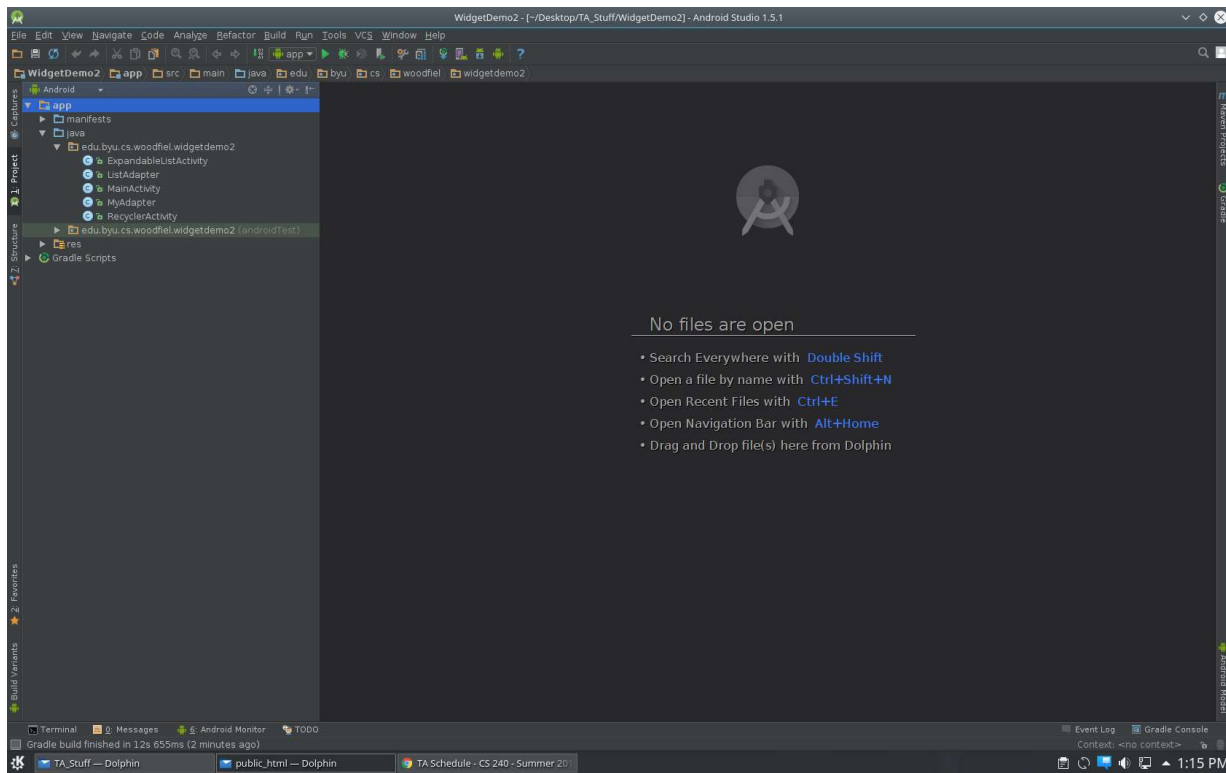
WidgetDemo2 - [~/Desktop/TA_Stuff/WidgetDemo2] - Android Studio 1.5.1

File Edit View Navigate Code Analyze Refactor Build Run Tools VCS Window Help

app

WidgetDemo2 app src main java edu byu cs woodfiel widgetdemo2

Android

app
manifests
java
edu.byu.cs.woodfiel.widgetdemo2
ExpandableListActivity
ListAdapter
MainActivity
MyAdapter
RecyclerActivity
edu.byu.cs.woodfiel.widgetdemo2 (androidTest)
res
Gradle Scripts

Captures
1: Project
7: Structure
2: Favorites
Build Variants

Maven Projects
Gradle
Android Model

No files are open
• Search Everywhere with Double Shift
• Open a file by name with Ctrl+Shift+N
• Open Recent Files with Ctrl+E
• Open Navigation Bar with Alt+Home
• Drag and Drop file(s) here from Dolphin

Terminal 0: Messages 6: Android Monitor TODO
Event Log Gradle Console
Gradle build finished in 12s 655ms (2 minutes ago)
Context: <no context>

TA_Stuff — Dolphin
public_html — Dolphin
TA Schedule - CS 240 - Summer 201
1:15 PM